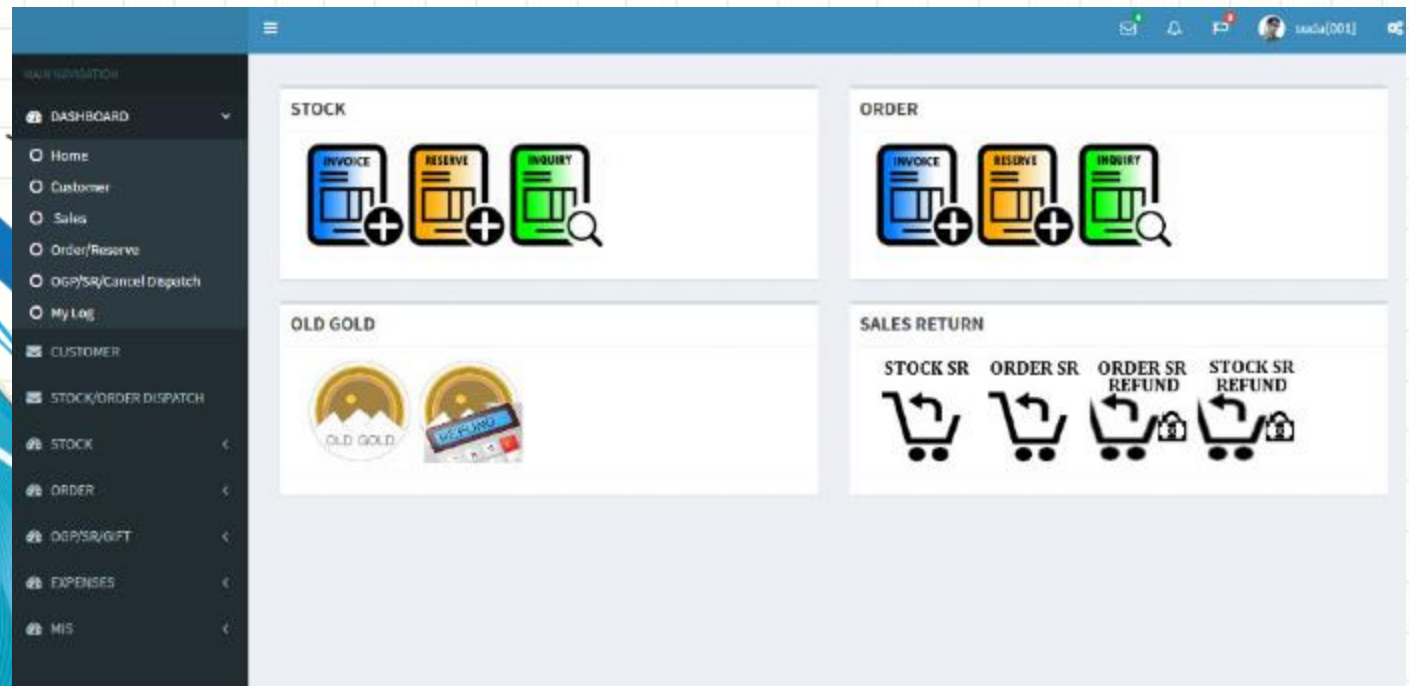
saida[001]

MAIN NAVIGATION

DASHBOARD

Home

Customer

Sales

Order/Reserve

OGP/SR/Cancel Dispatch

My Log

CUSTOMER

STOCK/ORDER DISPATCH

STOCK

ORDER

OGP/SR/GIFT

EXPENSES

MIS

STOCK

INVOICE

RESERVE

INQUIRY

ORDER

INVOICE

RESERVE

INQUIRY

OLD GOLD

OLD GOLD

REFUND

SALES RETURN

STOCK SR

ORDER SR

ORDER SR REFUND

STOCK SR REFUND